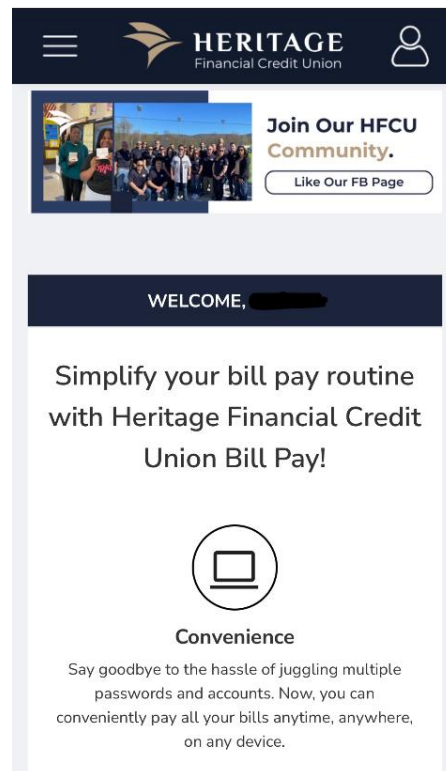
HERITAGE
Financial Credit Union

Join Our HFCU Community.
Like Our FB Page

WELCOME, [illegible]

Simplify your bill pay routine with Heritage Financial Credit Union Bill Pay!

Convenience

Say goodbye to the hassle of juggling multiple passwords and accounts. Now, you can conveniently pay all your bills anytime, anywhere, on any device.